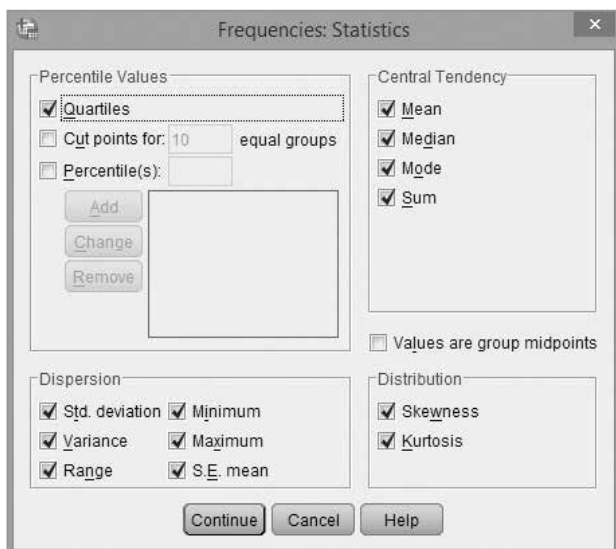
Frequencies: Statistics

Percentile Values

Quartiles

Cut points for: 10 equal groups

Percentile(s):

Add

Change

Remove

Central Tendency

Mean

Median

Mode

Sum

Values are group midpoints

Dispersion

Std. deviation

Minimum

Variance

Maximum

Range

S.E. mean

Distribution

Skewness

Kurtosis

Continue

Cancel

Help